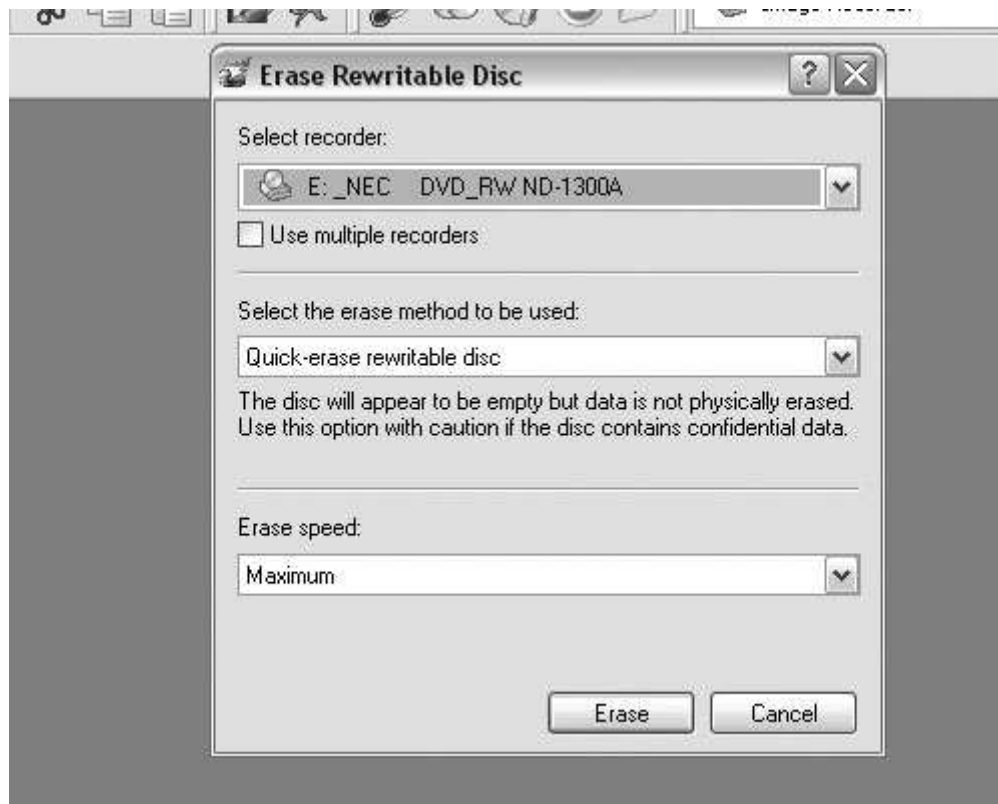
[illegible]

Erase Rewritable Disc

?

Select recorder:

E: _NEC DVD_RW ND-1300A

Use multiple recorders

Select the erase method to be used:

Quick-erase rewritable disc

The disc will appear to be empty but data is not physically erased. Use this option with caution if the disc contains confidential data.

Erase speed:

Maximum

Erase

Cancel